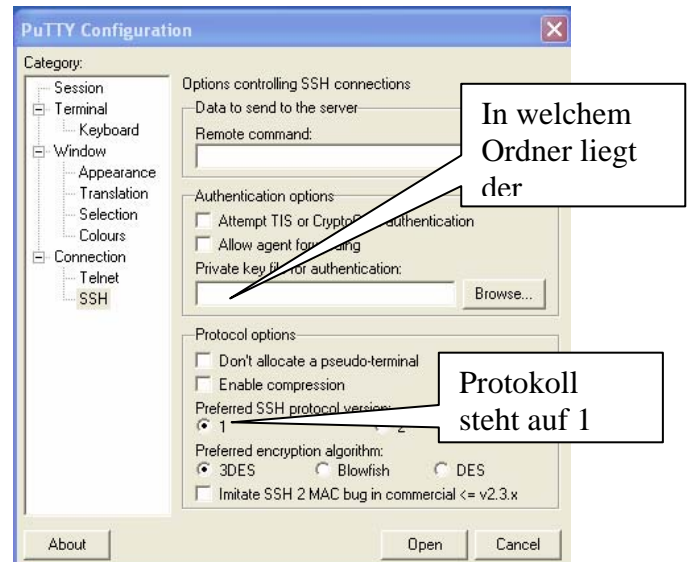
PuTTY Configuration

Category:
Session
Terminal
Keyboard
Window
Appearance
Translation
Selection
Colours
Connection
Telnet
SSH

Options controlling SSH connections
Data to send to the server
Remote command:

Authentication options
Attempt TIS or Crypto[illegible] authentication
Allow agent for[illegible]ing
Private key fi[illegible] for authentication:
Browse...

Protocol options
Don't allocate a pseudo-terminal
Enable compression
Preferred SSH protocol version:
1
2
Preferred encryption algorithm:
3DES
Blowfish
DES
Imitate SSH 2 MAC bug in commercial <= v2.3.x

About
Open
Cancel

In welchem Ordner liegt der

Protokoll steht auf 1